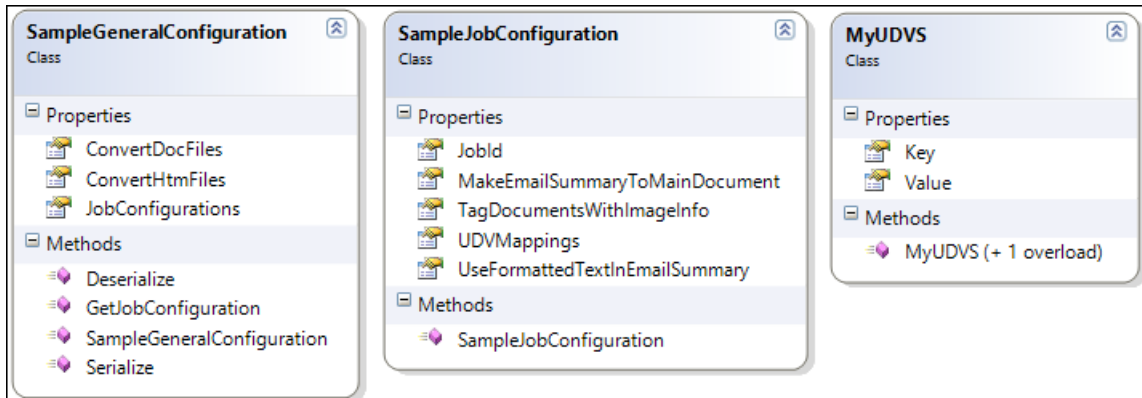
SampleGeneralConfiguration
Class

Properties
ConvertDocFiles
ConvertHtmFiles
JobConfigurations

Methods
Deserialize
GetJobConfiguration
SampleGeneralConfiguration
Serialize

SampleJobConfiguration
Class

Properties
JobId
MakeEmailSummaryToMainDocument
TagDocumentsWithImageInfo
UDVMappings
UseFormattedTextInEmailSummary

Methods
SampleJobConfiguration

MyUDVS
Class

Properties
Key
Value

Methods
MyUDVS (+ 1 overload)